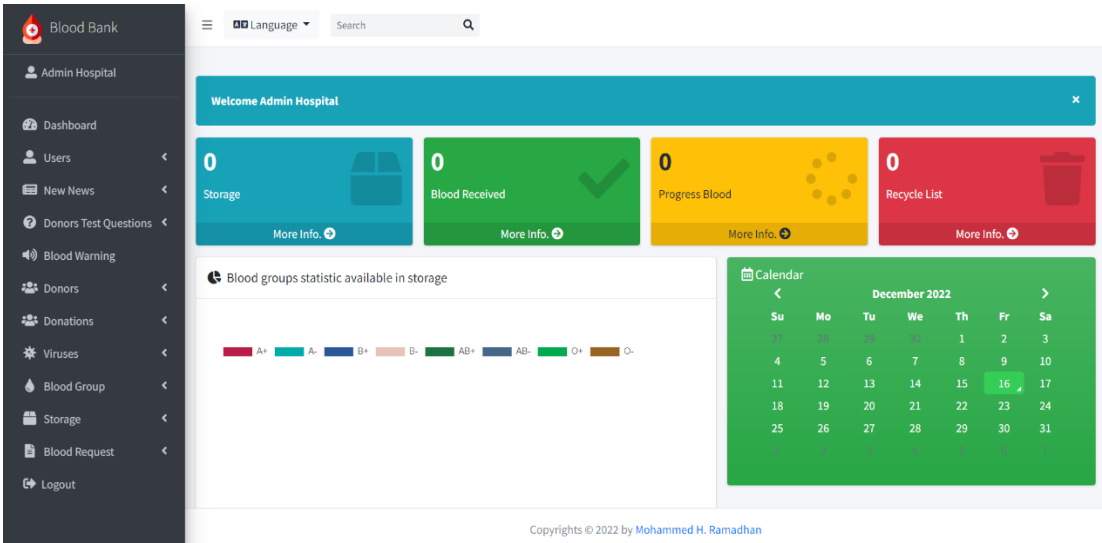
Blood Bank

Admin Hospital

Dashboard
Users
New News
Donors Test Questions
Blood Warning
Donors
Donations
Viruses
Blood Group
Storage
Blood Request
Logout

Language
Search

Welcome Admin Hospital
×

0
Storage
More Info.

0
Blood Received
More Info.

0
Progress Blood
More Info.

0
Recycle List
More Info.

Blood groups statistic available in storage

A+ A- B+ B- AB+ AB- O+ O-

Calendar
December 2022

| Su | Mo | Tu | We | Th | Fr | Sa |
|---|---|---|---|---|---|---|
| 27 | 28 | 29 | 30 | 1 | 2 | 3 |
| 4 | 5 | 6 | 7 | 8 | 9 | 10 |
| 11 | 12 | 13 | 14 | 15 | 16 | 17 |
| 18 | 19 | 20 | 21 | 22 | 23 | 24 |
| 25 | 26 | 27 | 28 | 29 | 30 | 31 |
| 1 | 2 | 3 | 4 | 5 | 6 | 7 |

Copyrights © 2022 by Mohammed H. Ramadhan